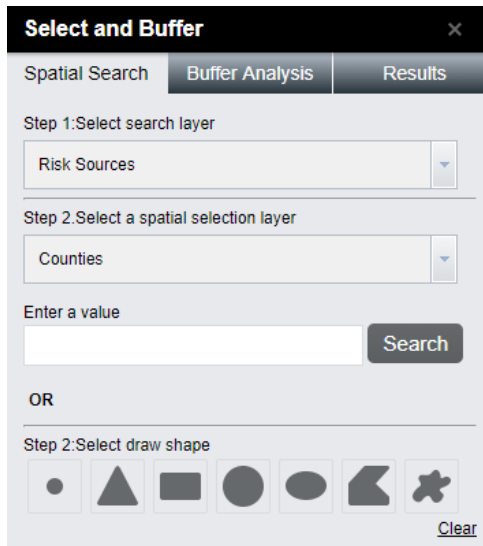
Select and Buffer ×

Spatial Search | Buffer Analysis | Results

Step 1:Select search layer

Risk Sources

Step 2.Select a spatial selection layer

Counties

Enter a value

Search

OR

Step 2:Select draw shape

Clear